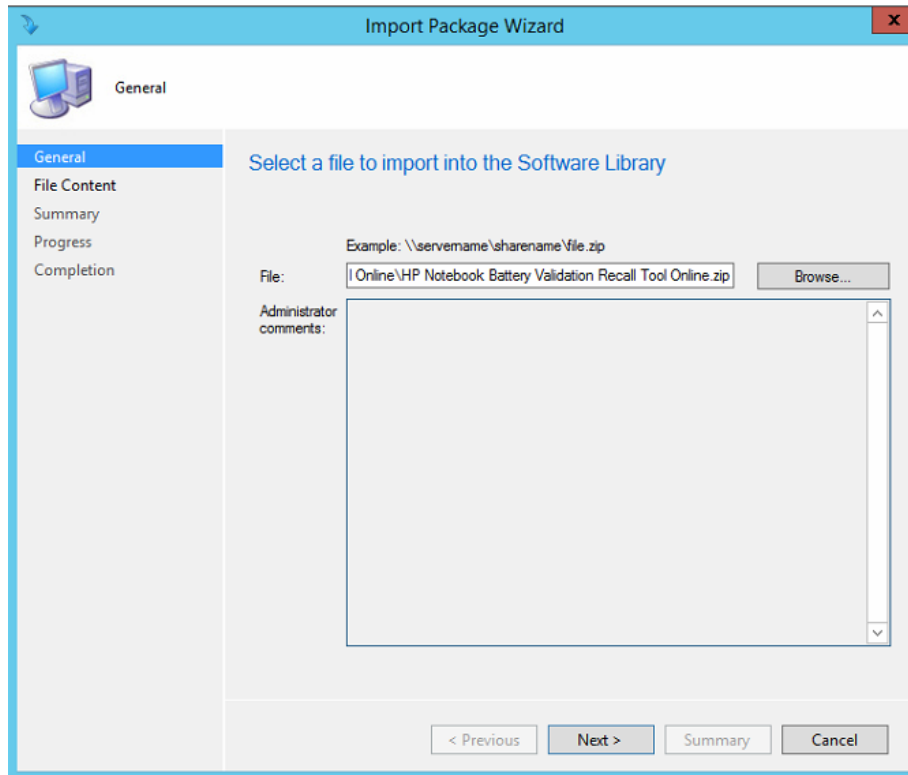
Import Package Wizard

General

General
File Content
Summary
Progress
Completion

Select a file to import into the Software Library

Example: \\servername\sharename\file.zip

File: l Online\HP Notebook Battery Validation Recall Tool Online.zip

Browse...

Administrator comments:

< Previous
Next >
Summary
Cancel